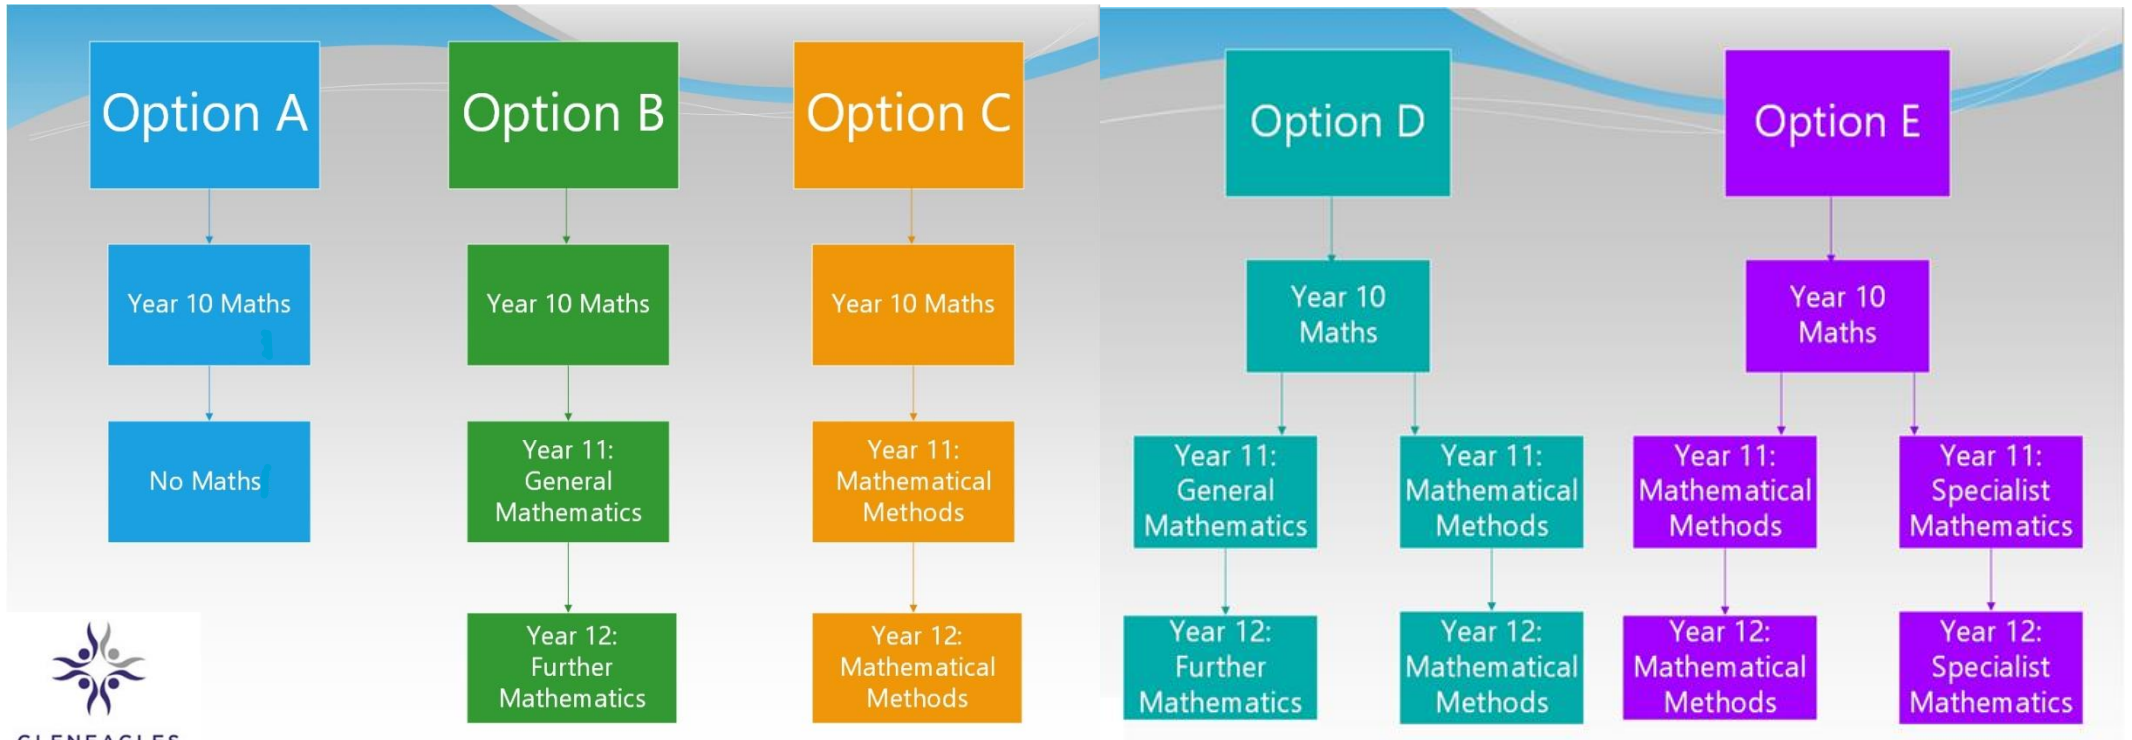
Option A

Year 10 Maths

No Maths

Option B

Year 10 Maths

Year 11: General Mathematics

Year 12: Further Mathematics

Option C

Year 10 Maths

Year 11: Mathematical Methods

Year 12: Mathematical Methods

GLENEAGLES

Option D

Year 10 Maths

Year 11: General Mathematics

Year 12: Further Mathematics

Year 11: Mathematical Methods

Year 12: Mathematical Methods

Option E

Year 10 Maths

Year 11: Mathematical Methods

Year 12: Mathematical Methods

Year 11: Specialist Mathematics

Year 12: Specialist Mathematics